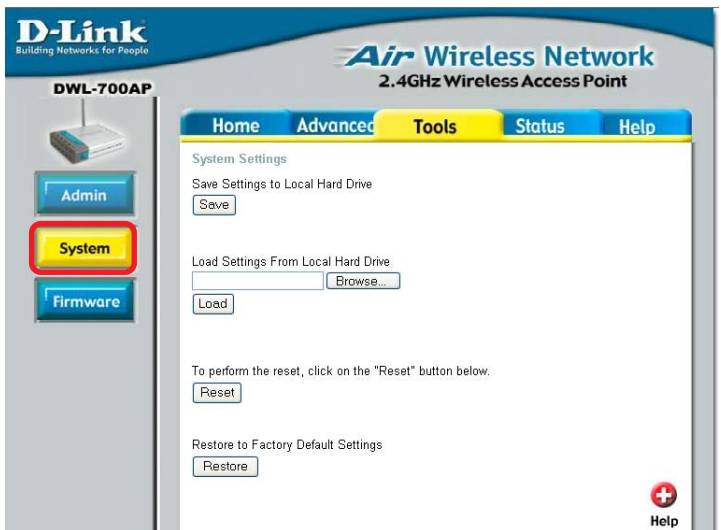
D-Link
Building Networks for People

Air Wireless Network
2.4GHz Wireless Access Point

DWL-700AP

Home
Advanced
Tools
Status
Help

Admin
System
Firmware

System Settings

Save Settings to Local Hard Drive
Save

Load Settings From Local Hard Drive
Browse...
Load

To perform the reset, click on the "Reset" button below.
Reset

Restore to Factory Default Settings
Restore

Help